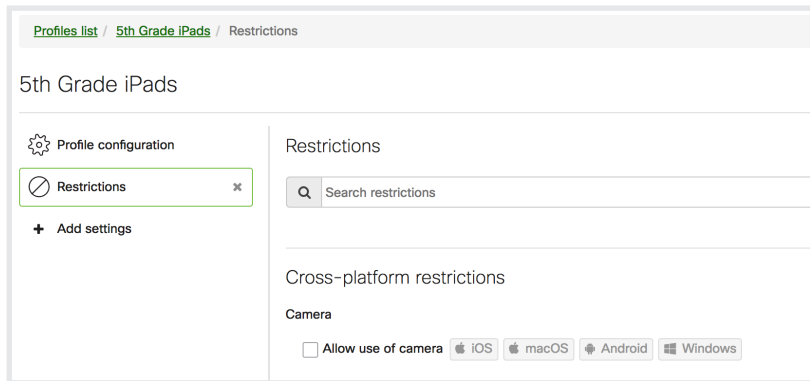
Profiles list / 5th Grade iPads / Restrictions

5th Grade iPads

Profile configuration

Restrictions ✖

+ Add settings

Restrictions

Search restrictions

Cross-platform restrictions

Camera

Allow use of camera iOS macOS Android Windows